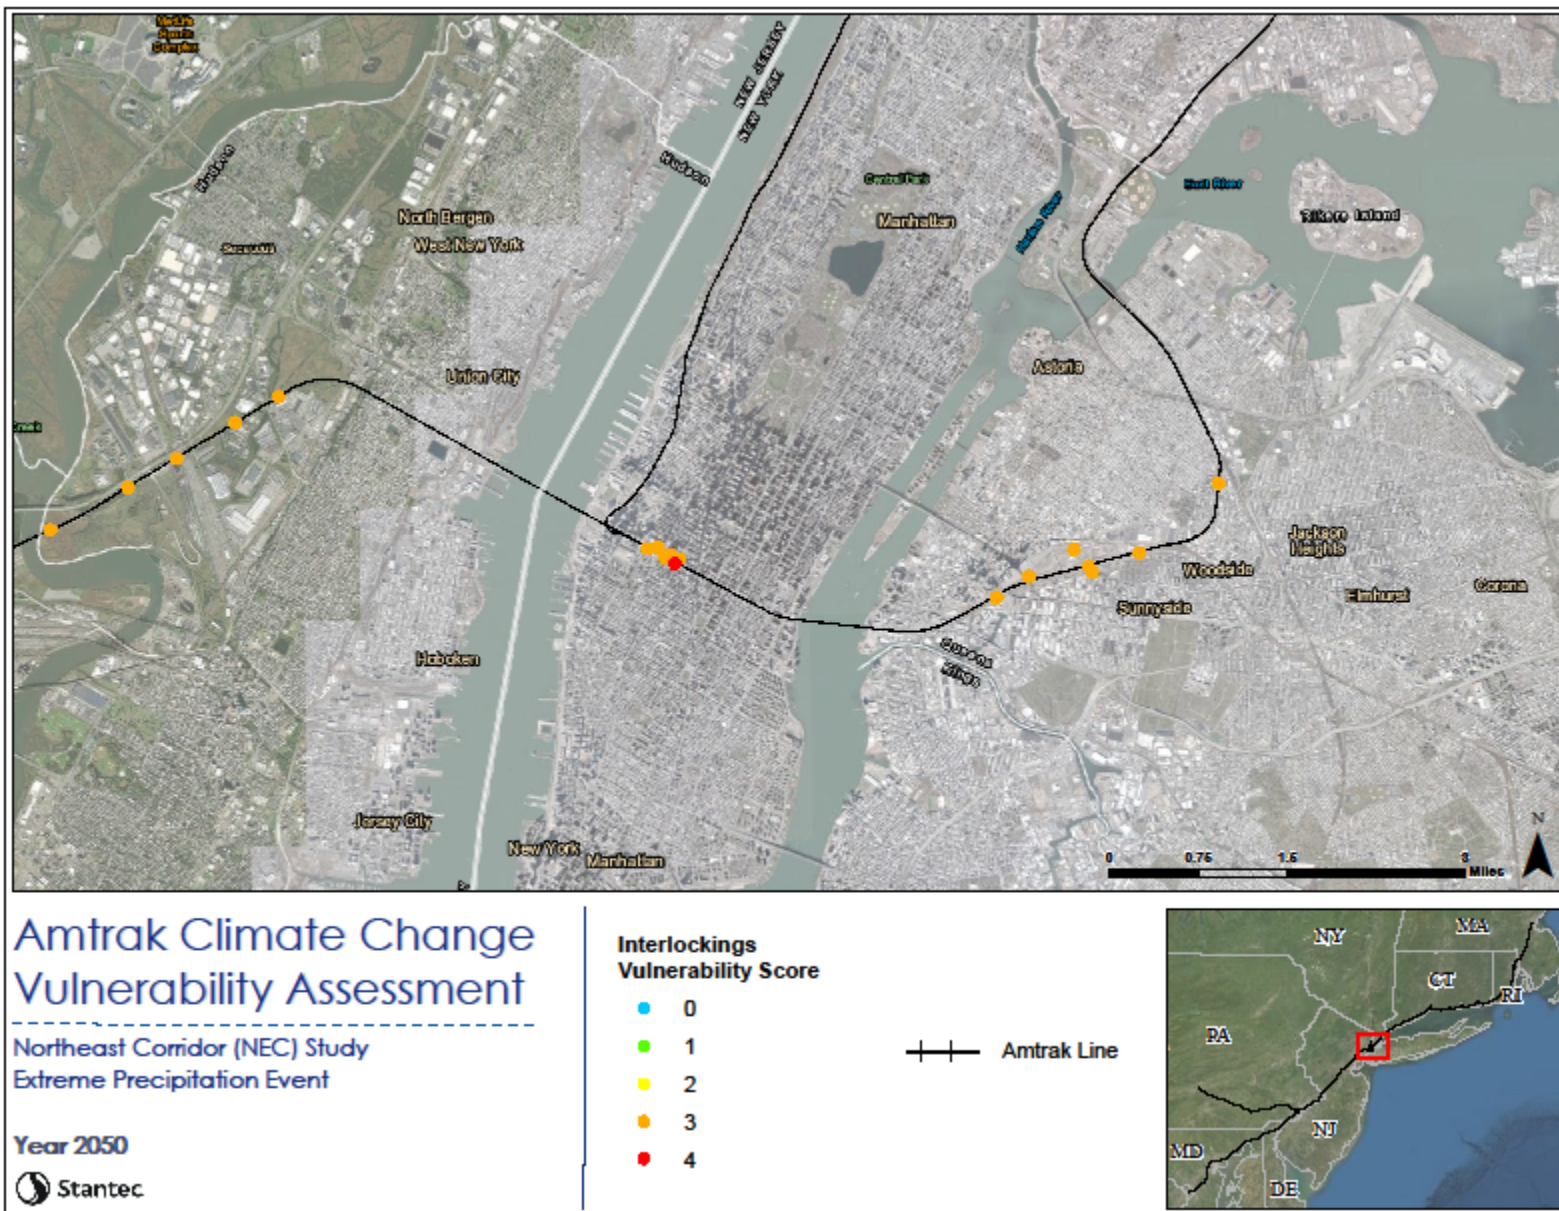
MetLife Sports Complex

Hudson

Secaucus

North Bergen

West New York

NEW JERSEY

NEW YORK

Hudson

Central Park

Manhattan

Harlem River

East River

Rikers Island

Union City

Astoria

Jackson Heights

Woodside

Elmhurst

Corona

Sunnyside

Queens Kings

Hoboken

Jersey City

New York Manhattan

0 0.75 1.5 3 Miles

N

Amtrak Climate Change Vulnerability Assessment

Northeast Corridor (NEC) Study
Extreme Precipitation Event

Year 2050

Stantec

Interlockings Vulnerability Score

0

1

2

3

4

Amtrak Line

NY

MA

CT

RI

PA

NJ

MD

DE